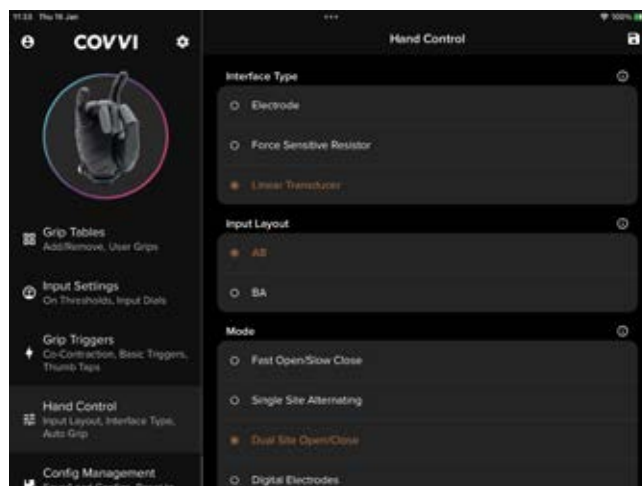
11:33 Thu 16 Jan

100%

COVVI

Grip Tables
Add/Remove, User Grips

Input Settings
On Thresholds, Input Dials

Grip Triggers
Co-Contraction, Basic Triggers, Thumb Taps

Hand Control
Input Layout, Interface Type, Auto Grip

Config Management
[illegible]

Hand Control

Interface Type

Electrode

Force Sensitive Resistor

Linear Transducer

Input Layout

AB

BA

Mode

Fast Open/Slow Close

Single Site Alternating

Dual Site Open/Close

Digital Electrodes